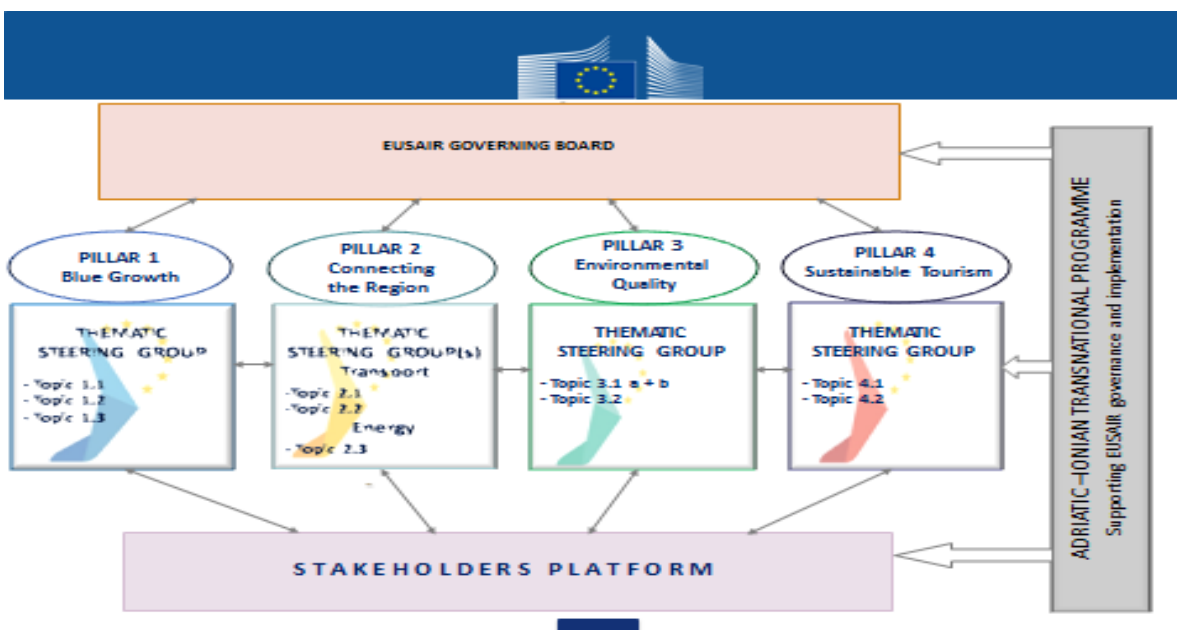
EUSAIR GOVERNING BOARD

PILLAR 1
Blue Growth

PILLAR 2
Connecting the Region

PILLAR 3
Environmental Quality

PILLAR 4
Sustainable Tourism

THEMATIC STEERING GROUP
- Topic 1.1
- Topic 1.2
- Topic 1.3

THEMATIC STEERING GROUP(s)
Transport
-Topic 2.1
-Topic 2.2
Energy
- Topic 2.3

THEMATIC STEERING GROUP
- Topic 3.1 a + b
- Topic 3.2

THEMATIC STEERING GROUP
- Topic 4.1
- Topic 4.2

STAKEHOLDERS PLATFORM

ADRIATIC–IONIAN TRANSNATIONAL PROGRAMME
Supporting EUSAIR governance and implementation